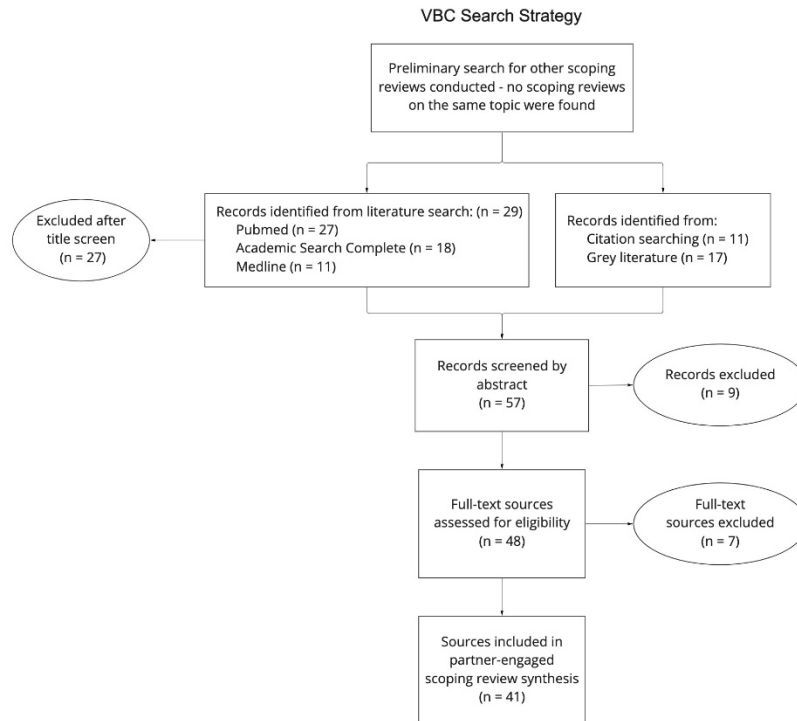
VBC Search Strategy

Preliminary search for other scoping reviews conducted - no scoping reviews on the same topic were found

Excluded after title screen (n = 27)

Records identified from literature search: (n = 29)
Pubmed (n = 27)
Academic Search Complete (n = 18)
Medline (n = 11)

Records identified from:
Citation searching (n = 11)
Grey literature (n = 17)

Records screened by abstract (n = 57)

Records excluded (n = 9)

Full-text sources assessed for eligibility (n = 48)

Full-text sources excluded (n = 7)

Sources included in partner-engaged scoping review synthesis (n = 41)